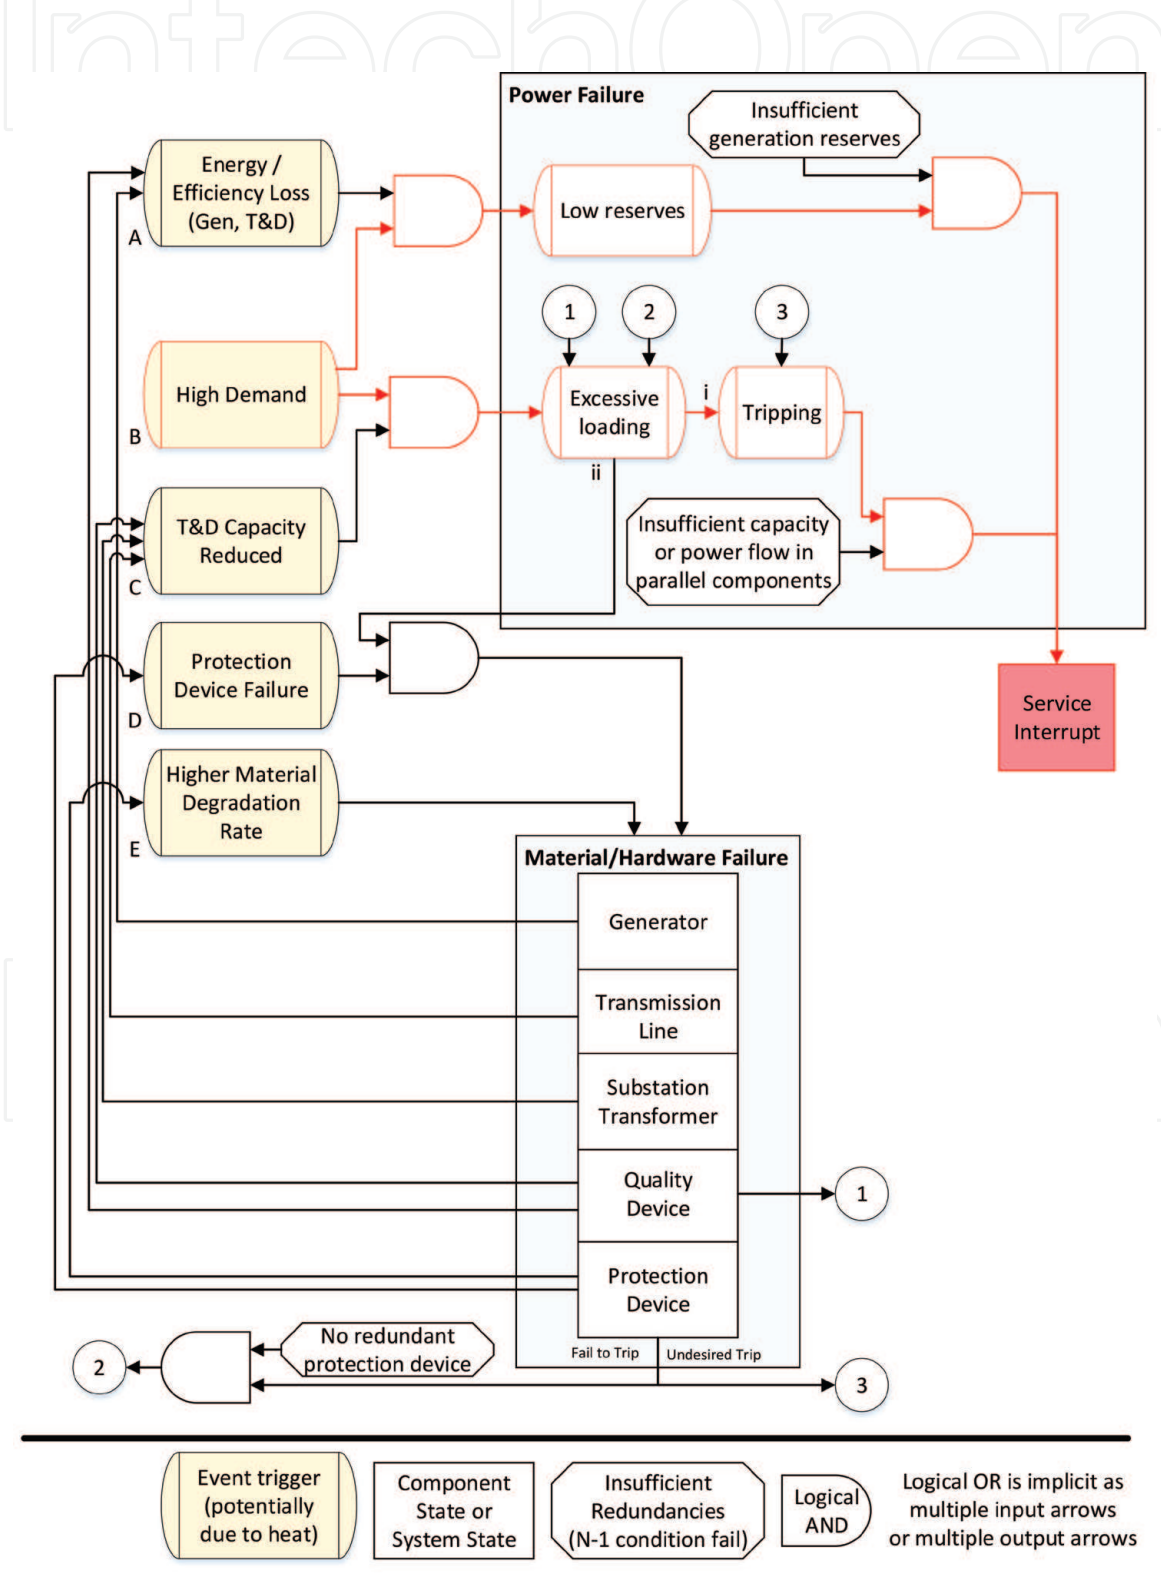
Power Failure

Insufficient generation reserves

Energy / Efficiency Loss (Gen, T&D)

A

Low reserves

1

2

3

High Demand

B

Excessive loading

i

Tripping

ii

T&D Capacity Reduced

C

Insufficient capacity or power flow in parallel components

Protection Device Failure

D

Service Interrupt

Higher Material Degradation Rate

E

Material/Hardware Failure

Generator

Transmission Line

Substation Transformer

Quality Device

1

Protection Device

Fail to Trip

Undesired Trip

2

No redundant protection device

3

Event trigger (potentially due to heat)

Component State or System State

Insufficient Redundancies (N-1 condition fail)

Logical AND

Logical OR is implicit as multiple input arrows or multiple output arrows